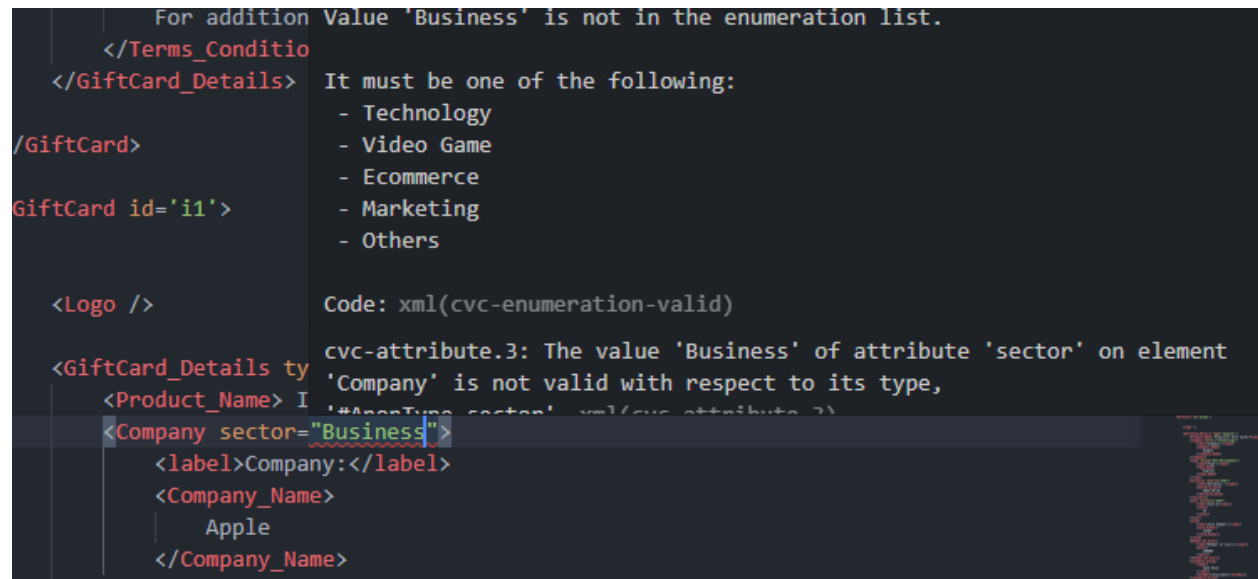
For addition
</Terms_Conditio
</GiftCard_Details>

/GiftCard>

GiftCard id='i1'>

<Logo />

<GiftCard_Details ty
<Product_Name> I
<Company sector="Business">
<label>Company:</label>
<Company_Name>
Apple
</Company_Name>

Value 'Business' is not in the enumeration list.

It must be one of the following:
- Technology
- Video Game
- Ecommerce
- Marketing
- Others

Code: xml(cvc-enumeration-valid)

cvc-attribute.3: The value 'Business' of attribute 'sector' on element 'Company' is not valid with respect to its type, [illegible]